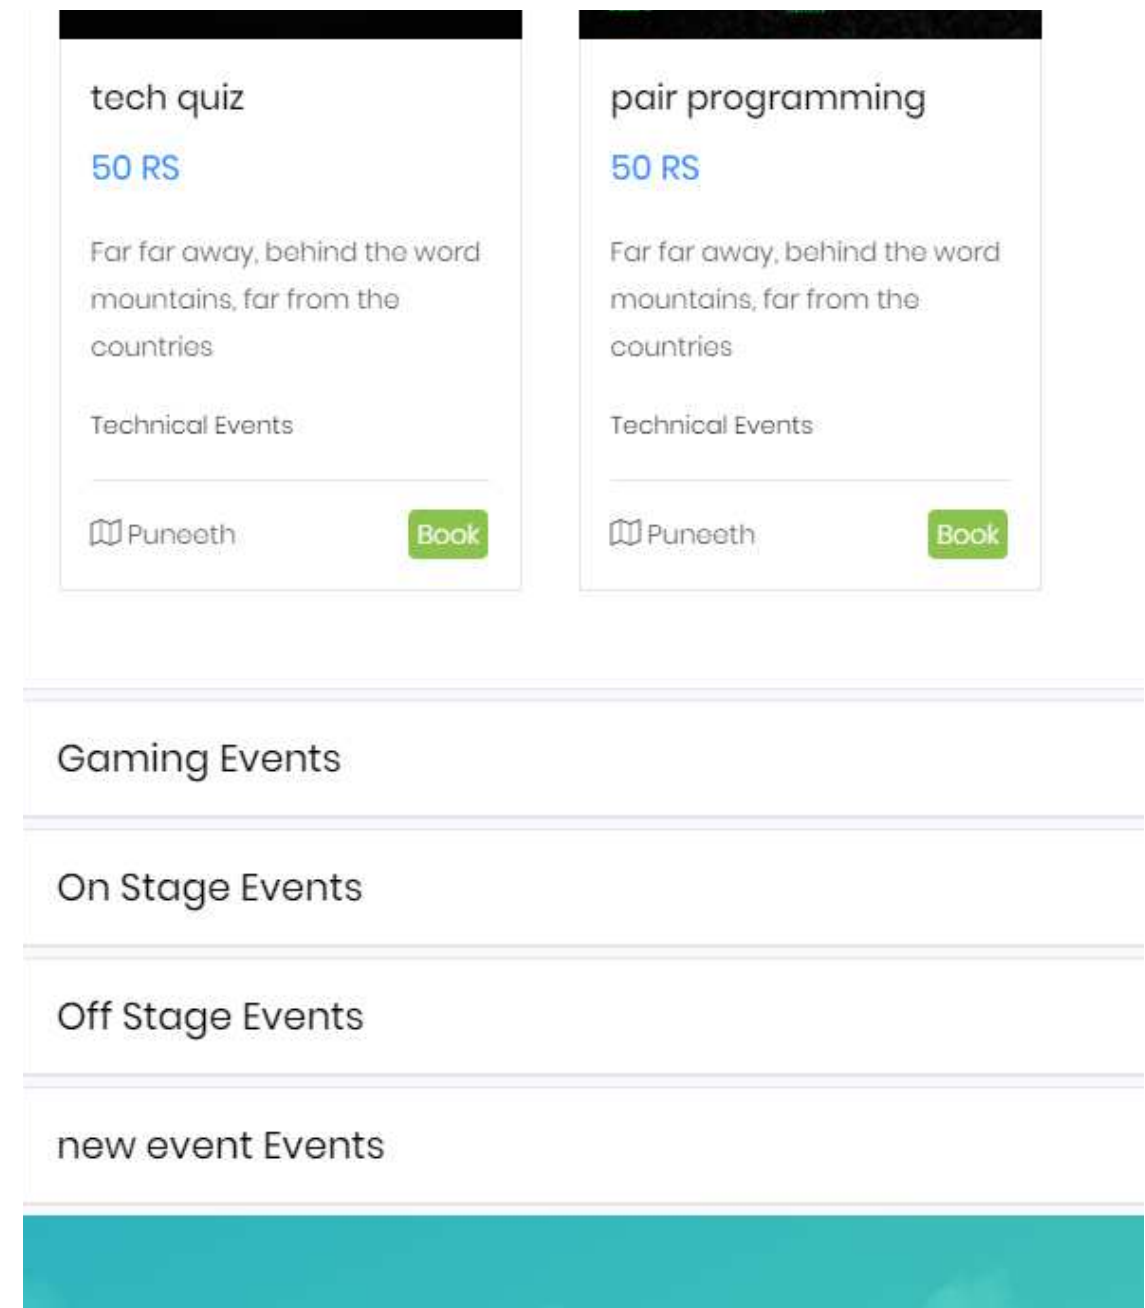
tech quiz

50 RS

Far far away, behind the word mountains, far from the countries

Technical Events

Puneeth Book

pair programming

50 RS

Far far away, behind the word mountains, far from the countries

Technical Events

Puneeth Book

Gaming Events

On Stage Events

Off Stage Events

new event Events